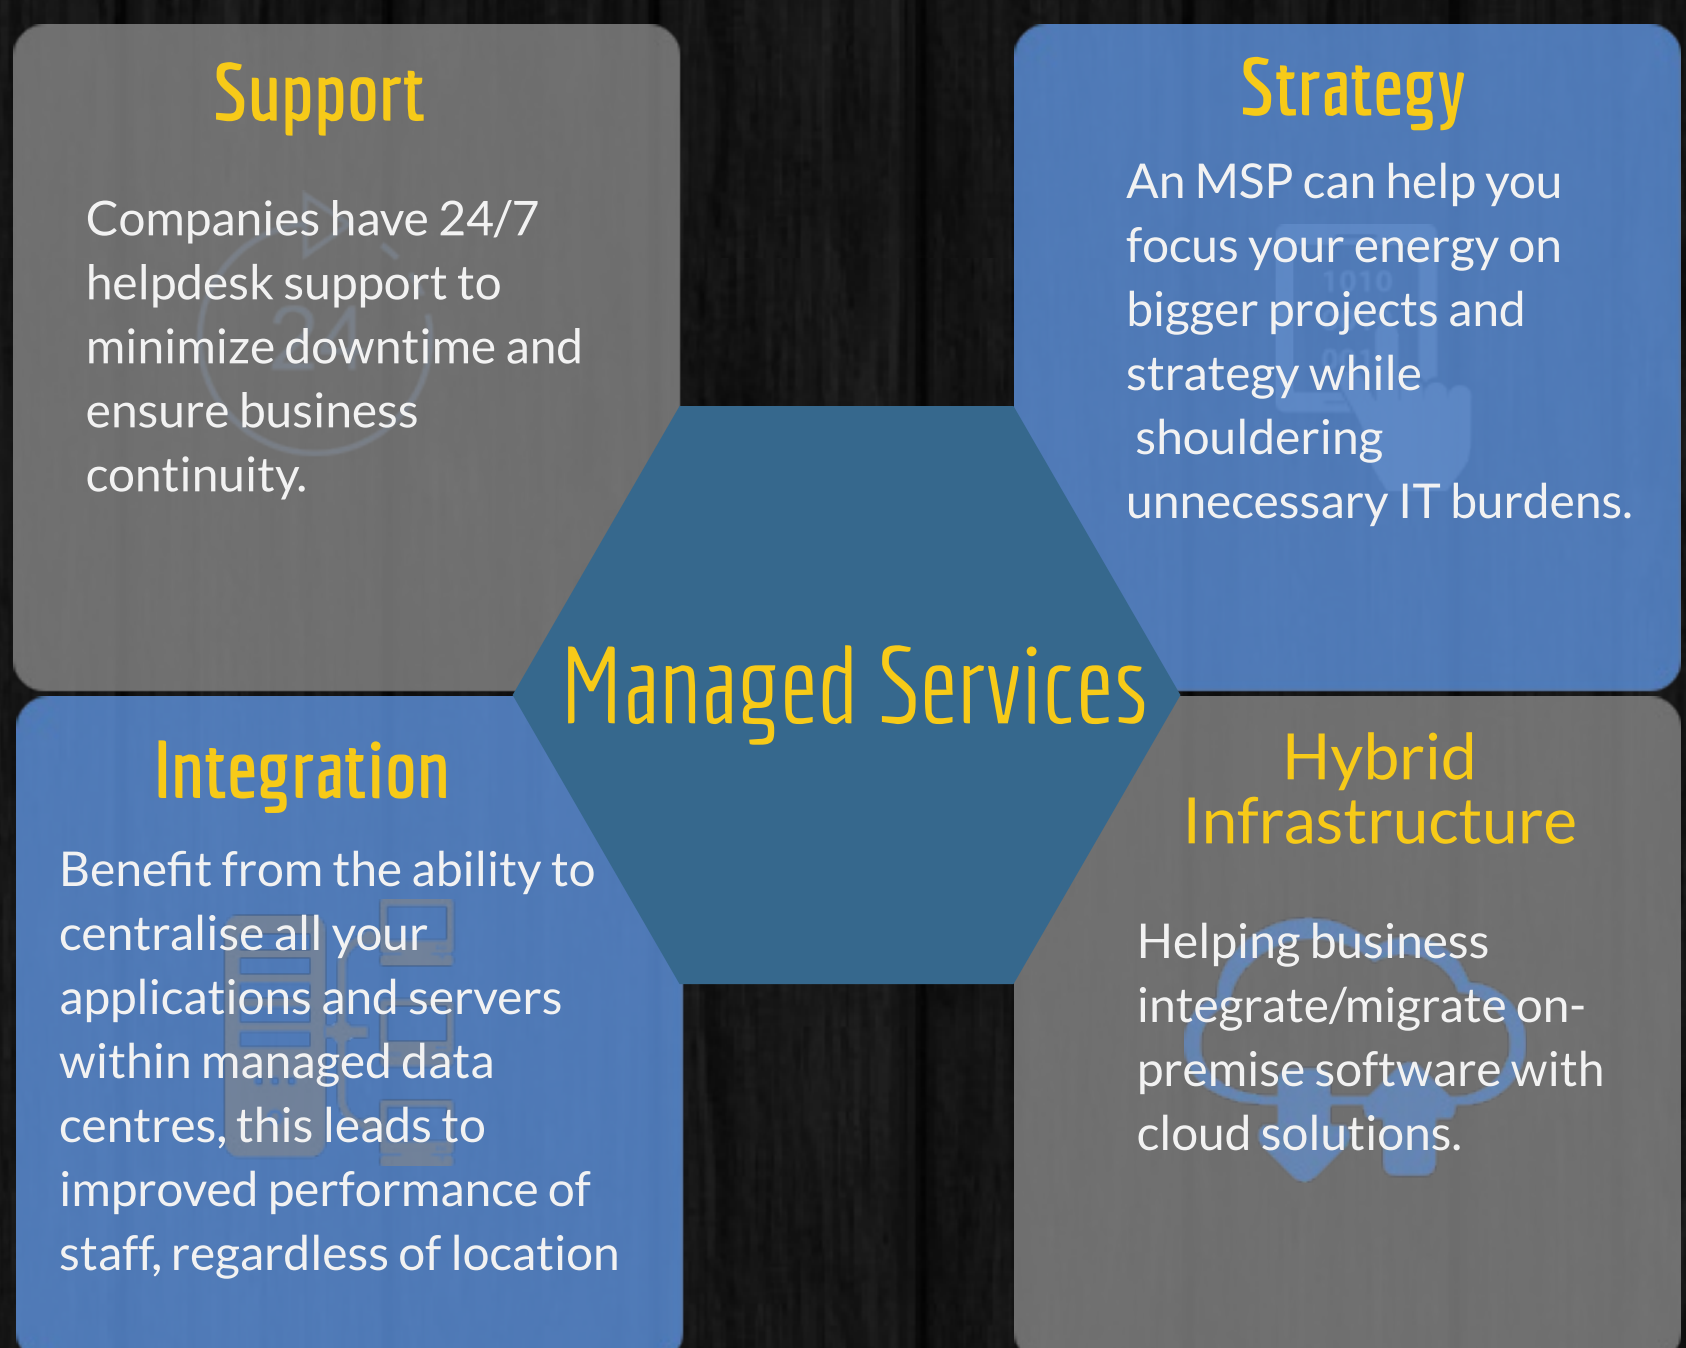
Support

Companies have 24/7 helpdesk support to minimize downtime and ensure business continuity.

Strategy

An MSP can help you focus your energy on bigger projects and strategy while shouldering unnecessary IT burdens.

Managed Services

Integration

Benefit from the ability to centralise all your applications and servers within managed data centres, this leads to improved performance of staff, regardless of location

Hybrid Infrastructure

Helping business integrate/migrate on-premise software with cloud solutions.